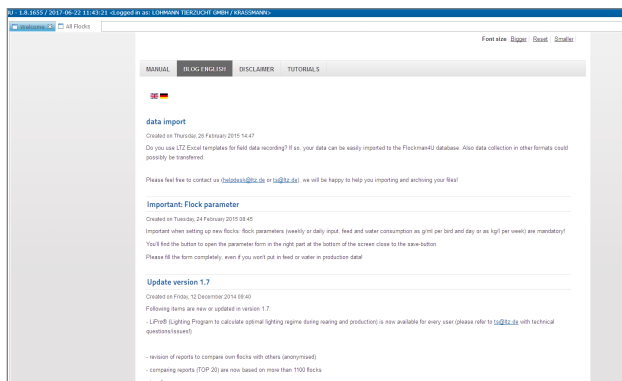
IU - 1.8.1655 / 2017-06-22 11:43:21 <Logged in as: LOHMANN TIERZUCHT GMBH / KRASSMANN>

Welcome LS | All Flocks

Font size Bigger | Reset | Smaller

MANUAL | BLOG ENGLISH | DISCLAIMER | TUTORIALS

data import

Created on Thursday, 26 February 2015 14:47

Do you use LTZ Excel templates for field data recording? If so, your data can be easily imported to the Flockman4U database. Also data collection in other formats could possibly be transferred.

Please feel free to contact us (helpdesk@ltz.de or ts@ltz.de), we will be happy to help you importing and archiving your files!

Important: Flock parameter

Created on Tuesday, 24 February 2015 09:45

Important when setting up new flocks: flock parameters (weekly or daily input, feed and water consumption as g/ml per bird and day or as kg/l per week) are mandatory!

You'll find the button to open the parameter form in the right part at the bottom of the screen close to the save-button.

Please fill the form completely, even if you won't put in feed or water in production data!

Update version 1.7

Created on Friday, 12 December 2014 09:40

Following items are new or updated in version 1.7

- LiProf® (Lighting Program to calculate optimal lighting regime during rearing and production) is now available for every user (please refer to ts@ltz.de with technical questions/issues!)

- revision of reports to compare own flocks with others (anonymised)

- comparing reports (TOP 20) are now based on more than 1100 flocks